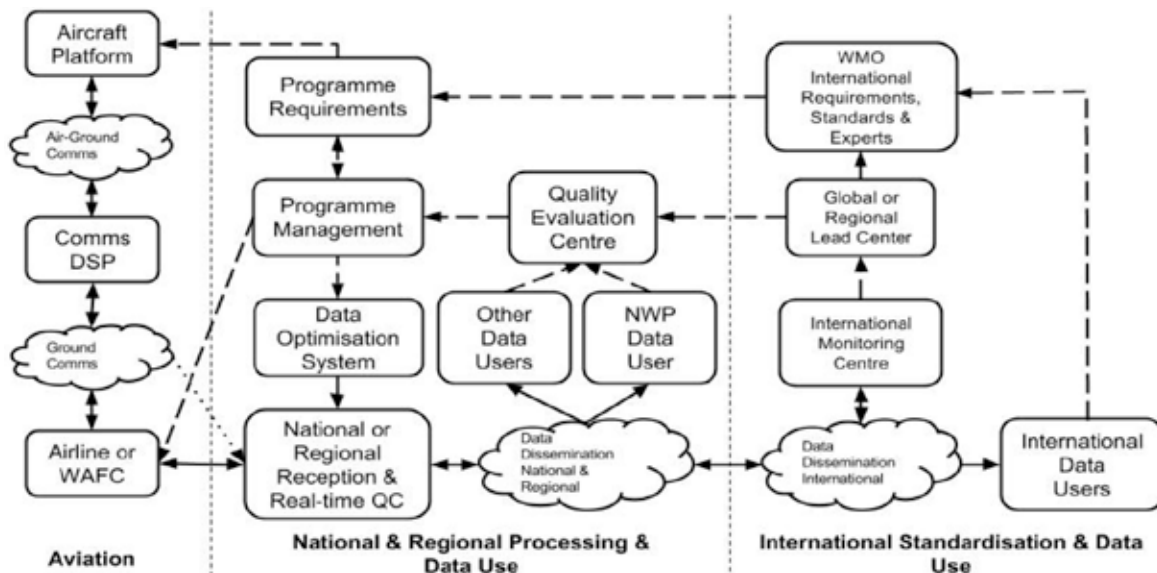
Aircraft Platform

Air-Ground Comms

Comms DSP

Ground Comms

Airline or WAFC

Aviation

Programme Requirements

Programme Management

Data Optimisation System

National or Regional Reception & Real-time QC

Quality Evaluation Centre

Other Data Users

NWP Data User

Data Dissemination National & Regional

National & Regional Processing & Data Use

WMO International Requirements, Standards & Experts

Global or Regional Lead Center

International Monitoring Centre

Data Dissemination International

International Data Users

International Standardisation & Data Use